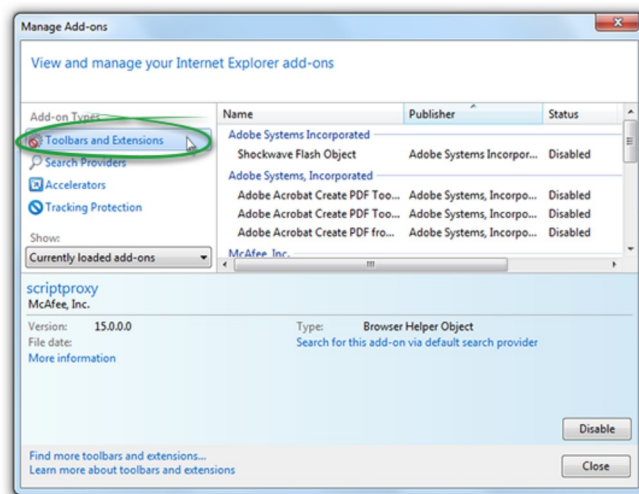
Manage Add-ons

View and manage your Internet Explorer add-ons

Add-on Types

Toolbars and Extensions

Search Providers

Accelerators

Tracking Protection

Show:

Currently loaded add-ons

| Name | Publisher | Status |
|---|---|---|
| Adobe Systems Incorporated | | |
| Shockwave Flash Object | Adobe Systems Incorpor... | Disabled |
| Adobe Systems, Incorporated | | |
| Adobe Acrobat Create PDF Too... | Adobe Systems, Incorpo... | Disabled |
| Adobe Acrobat Create PDF Too... | Adobe Systems, Incorpo... | Disabled |
| Adobe Acrobat Create PDF fro... | Adobe Systems, Incorpo... | Disabled |
| McAfee, Inc. | | |

scriptproxy
McAfee, Inc.

Version: 15.0.0.0
File date:
More information

Type: Browser Helper Object
Search for this add-on via default search provider

Disable

Find more toolbars and extensions...
Learn more about toolbars and extensions

Close